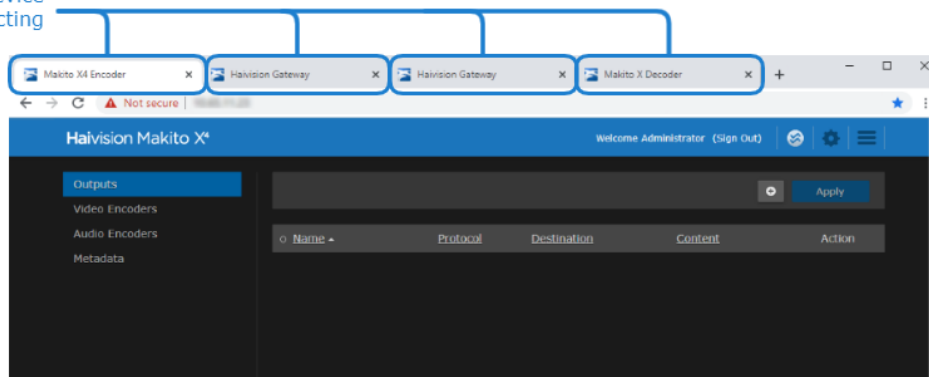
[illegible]vice
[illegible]cting

Makito X4 Encoder ×
Haivision Gateway ×
Haivision Gateway ×
Makito X Decoder ×
+

Not secure | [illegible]

Haivision Makito X⁴

Welcome Administrator (Sign Out)

Outputs
Video Encoders
Audio Encoders
Metadata

Apply

| ○ Name ▴ | Protocol | Destination | Content | Action |
|---|---|---|---|---|